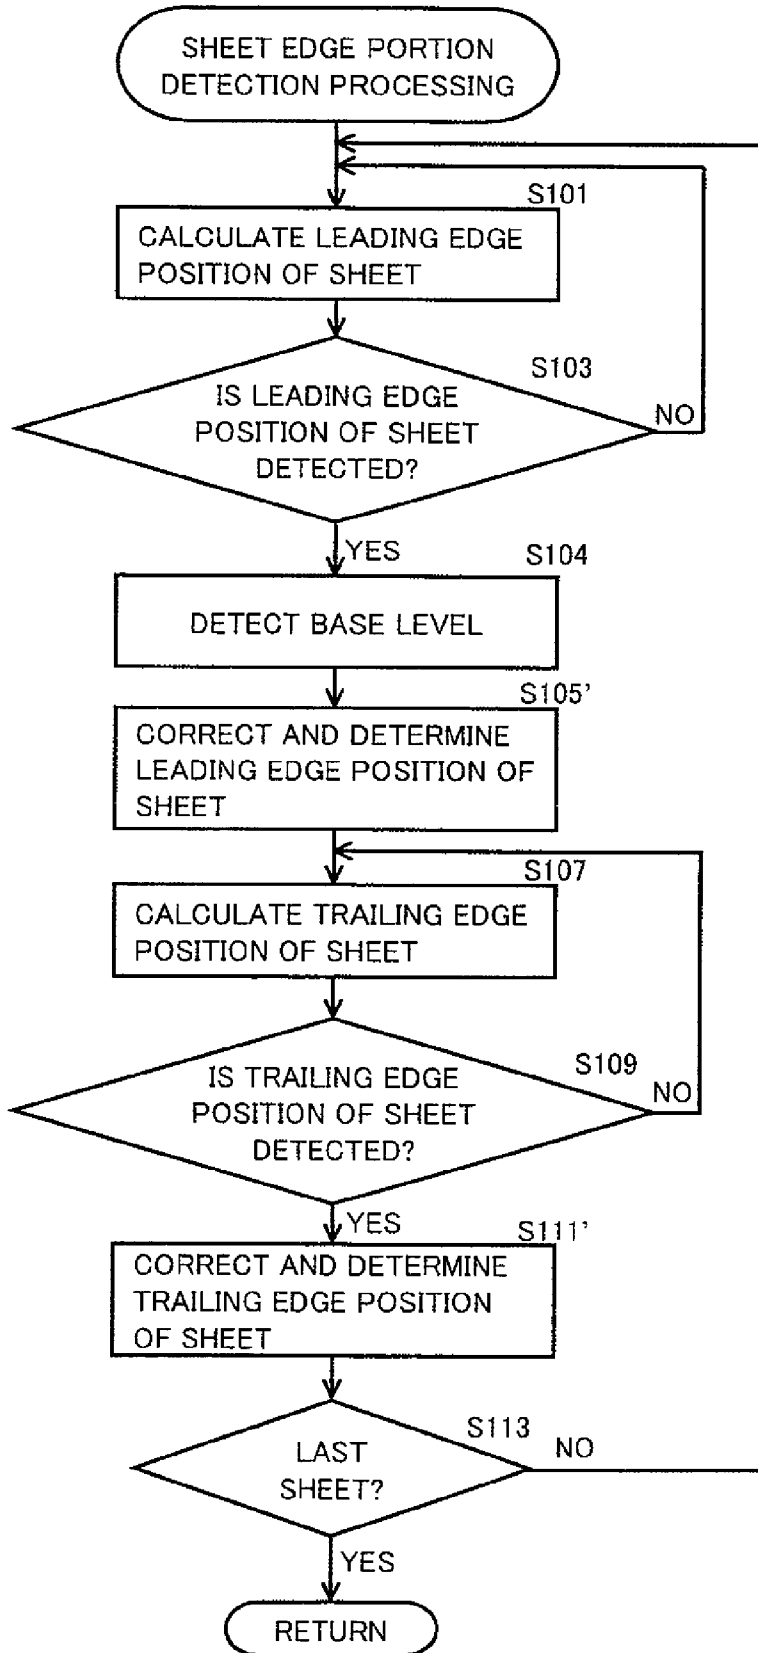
SHEET EDGE PORTION DETECTION PROCESSING

S101

CALCULATE LEADING EDGE POSITION OF SHEET

S103

IS LEADING EDGE POSITION OF SHEET DETECTED?

NO

YES

S104

DETECT BASE LEVEL

S105'

CORRECT AND DETERMINE LEADING EDGE POSITION OF SHEET

S107

CALCULATE TRAILING EDGE POSITION OF SHEET

S109

IS TRAILING EDGE POSITION OF SHEET DETECTED?

NO

YES

S111'

CORRECT AND DETERMINE TRAILING EDGE POSITION OF SHEET

S113

LAST SHEET?

NO

YES

RETURN